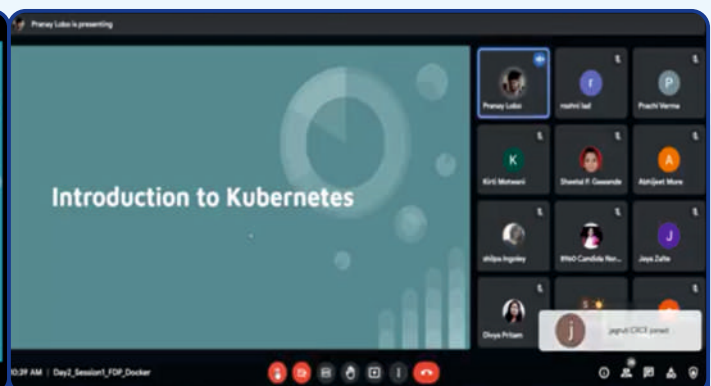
Pranay Lobo is presenting

Introduction to Kubernetes

Pranay Lobo
r
rashmi lad
P
Prachi Verma
K
Kirti Motwani
Sheetal P. Gawande
A
Abhijeet More
shilpa Ingoley
BNAO Candida Nor...
J
Jaya Zalte
Divya Pritam
j
jagruti CSCE joined

0:39 AM | Day2_Session1_FDP_Docker